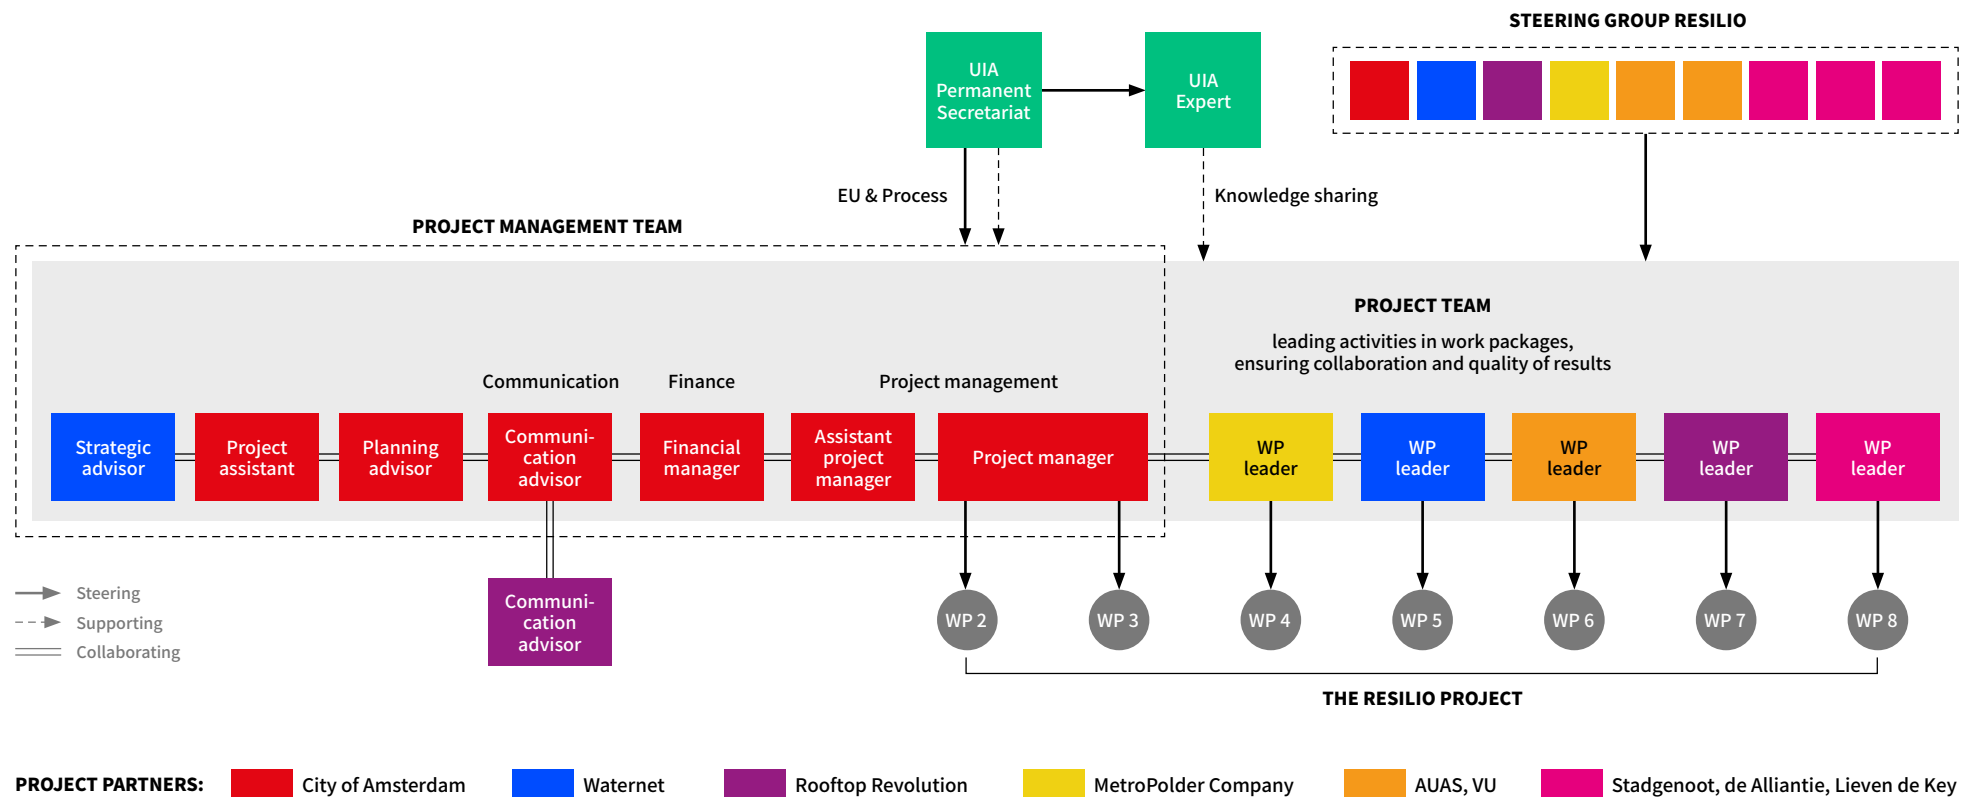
UIA Permanent Secretariat

UIA Expert

STEERING GROUP RESILIO

EU & Process

Knowledge sharing

PROJECT MANAGEMENT TEAM

PROJECT TEAM

leading activities in work packages, ensuring collaboration and quality of results

Communication

Finance

Project management

Strategic advisor

Project assistant

Planning advisor

Communication advisor

Financial manager

Assistant project manager

Project manager

WP leader

WP leader

WP leader

WP leader

WP leader

Communication advisor

Steering

Supporting

Collaborating

WP 2

WP 3

WP 4

WP 5

WP 6

WP 7

WP 8

THE RESILIO PROJECT

PROJECT PARTNERS: City of Amsterdam Waternet Rooftop Revolution MetroPolder Company AUAS, VU Stadgenoot, de Alliantie, Lieven de Key